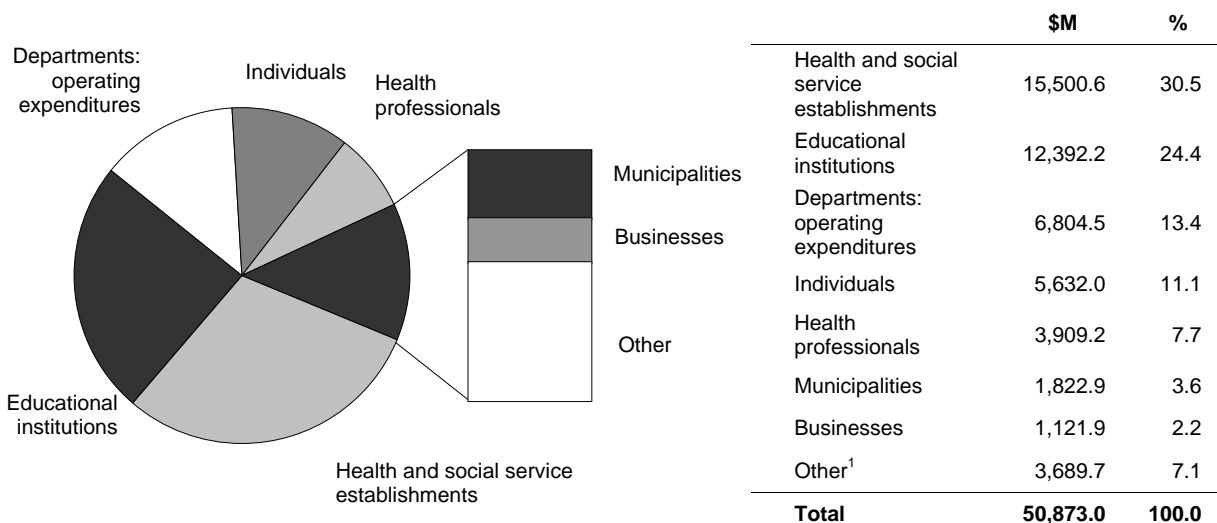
Departments: operating expenditures

Individuals

Health professionals

Municipalities

Businesses

Other

Educational institutions

Health and social service establishments

| | \$M | % |
|---|---|---|
| Health and social service establishments | 15,500.6 | 30.5 |
| Educational institutions | 12,392.2 | 24.4 |
| Departments: operating expenditures | 6,804.5 | 13.4 |
| Individuals | 5,632.0 | 11.1 |
| Health professionals | 3,909.2 | 7.7 |
| Municipalities | 1,822.9 | 3.6 |
| Businesses | 1,121.9 | 2.2 |
| Other$^1$ | 3,689.7 | 7.1 |
| **Total** | **50,873.0** | **100.0** |